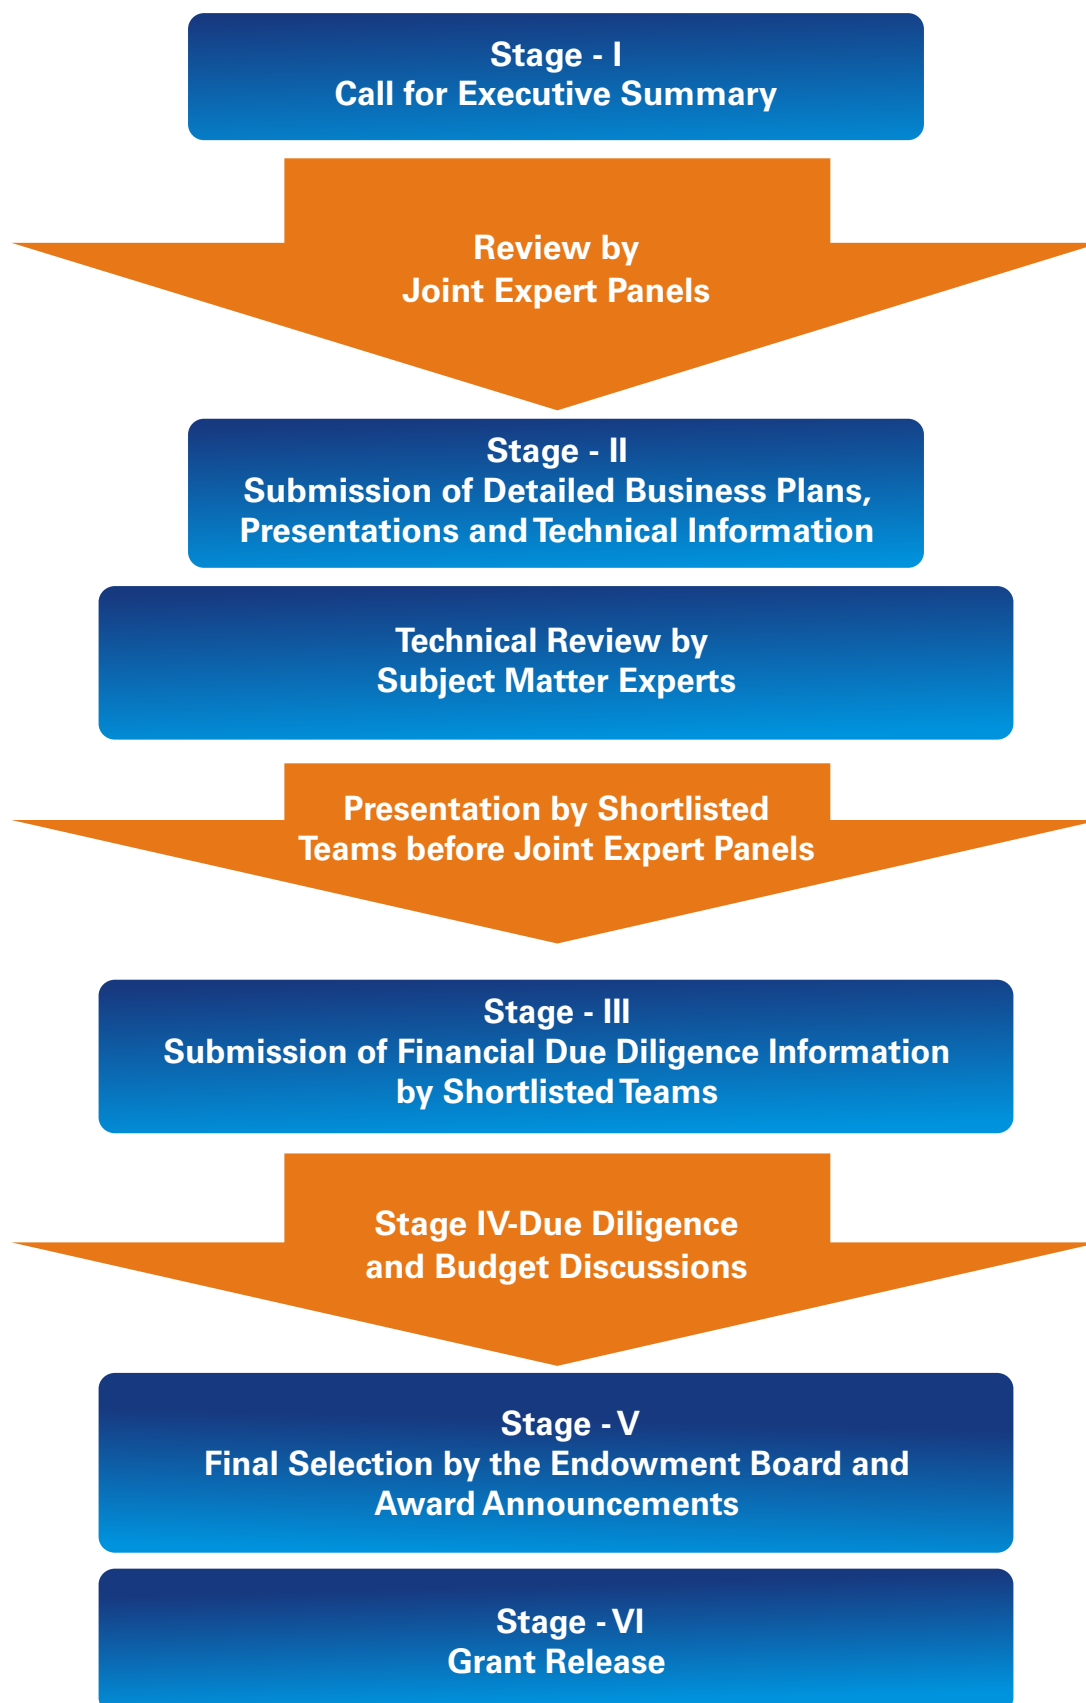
Stage - I
Call for Executive Summary

Review by
Joint Expert Panels

Stage - II
Submission of Detailed Business Plans, Presentations and Technical Information

Technical Review by
Subject Matter Experts

Presentation by Shortlisted
Teams before Joint Expert Panels

Stage - III
Submission of Financial Due Diligence Information by Shortlisted Teams

Stage IV-Due Diligence
and Budget Discussions

Stage - V
Final Selection by the Endowment Board and Award Announcements

Stage - VI
Grant Release